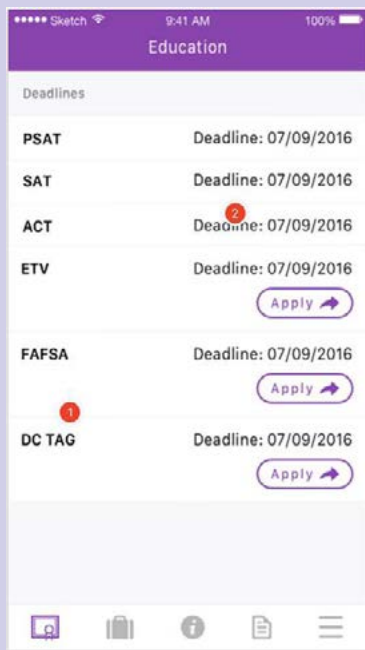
••••• Sketch 9:41 AM 100%
Education

Deadlines

| | |
|---|---|
| PSAT | Deadline: 07/09/2016 |
| SAT | Deadline: 07/09/2016 |
| ACT | Dea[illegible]ne: 07/09/2016 |
| ETV | Deadline: 07/09/2016 |

Apply

FAFSA Deadline: 07/09/2016

Apply

DC TAG Deadline: 07/09/2016

Apply

2

1